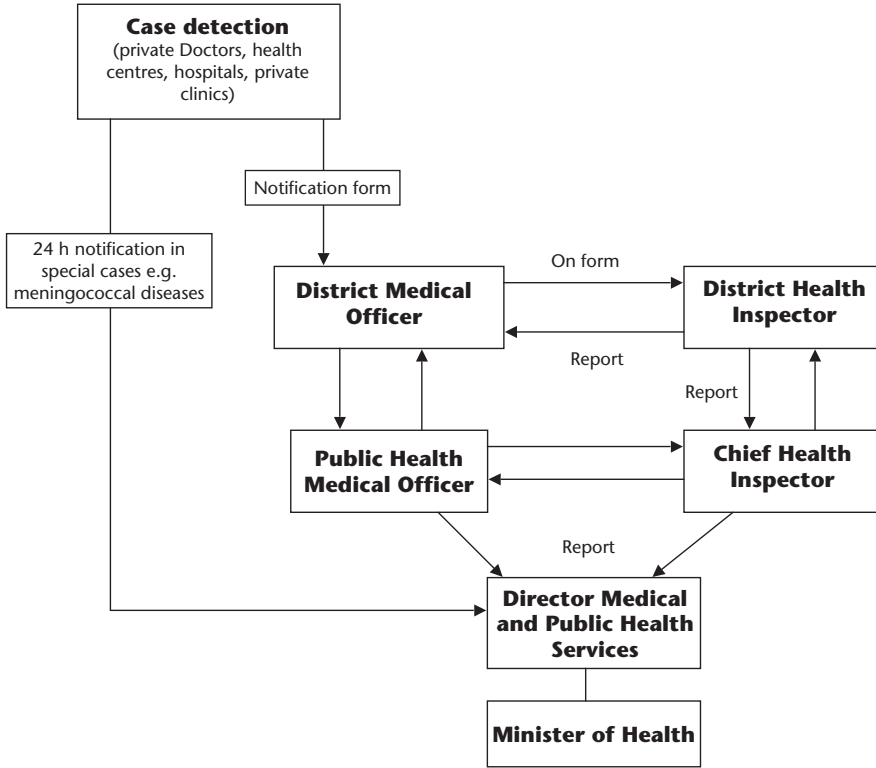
**Case detection**
(private Doctors, health centres, hospitals, private clinics)

Notification form

24 h notification in special cases e.g. meningococcal diseases

**District Medical Officer**

On form

**District Health Inspector**

Report

Report

**Public Health Medical Officer**

**Chief Health Inspector**

Report

**Director Medical and Public Health Services**

**Minister of Health**